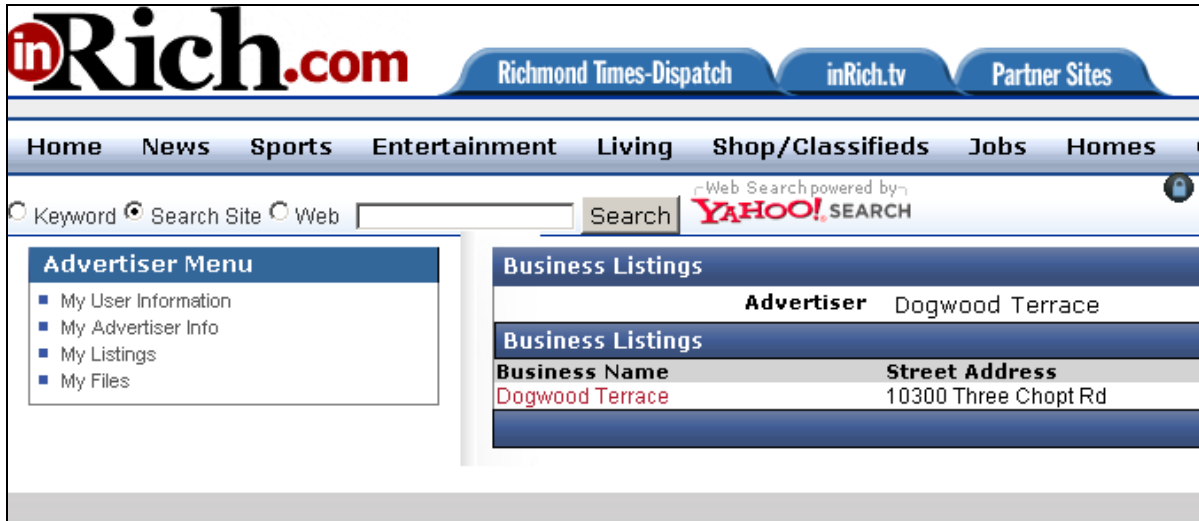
inRich.com

Richmond Times-Dispatch | inRich.tv | Partner Sites

Home | News | Sports | Entertainment | Living | Shop/Classifieds | Jobs | Homes

Keyword Search Site Web Search

Web Search powered by YAHOO! SEARCH

Advertiser Menu
My User Information
My Advertiser Info
My Listings
My Files

Business Listings

Advertiser Dogwood Terrace

Business Listings

| Business Name | Street Address |
|---|---|
| Dogwood Terrace | 10300 Three Chopt Rd |